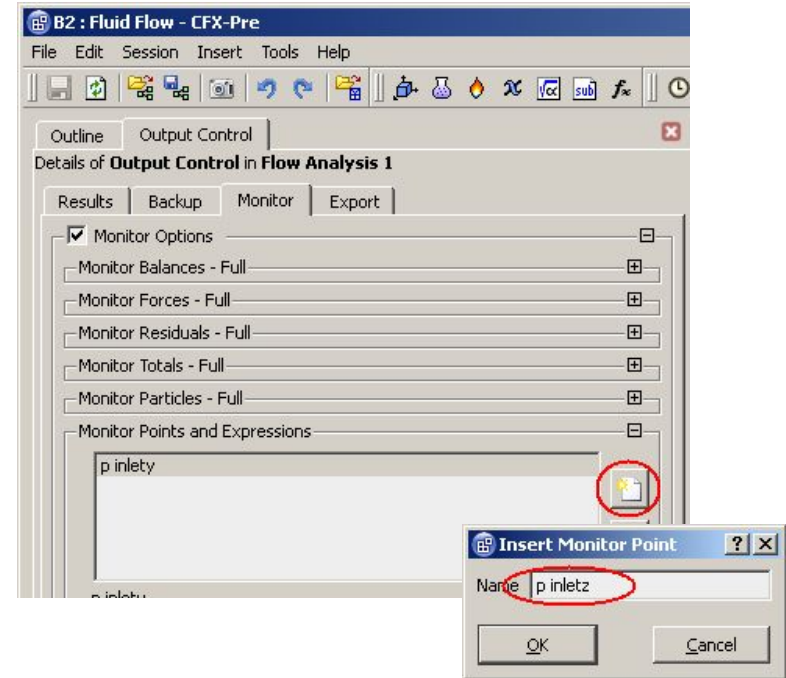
B2 : Fluid Flow - CFX-Pre

File Edit Session Insert Tools Help

Outline Output Control

Details of **Output Control** in **Flow Analysis 1**

Results Backup Monitor Export

Monitor Options

Monitor Balances - Full

Monitor Forces - Full

Monitor Residuals - Full

Monitor Totals - Full

Monitor Particles - Full

Monitor Points and Expressions

p inlety

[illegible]

Insert Monitor Point

Name p inletz

OK

Cancel